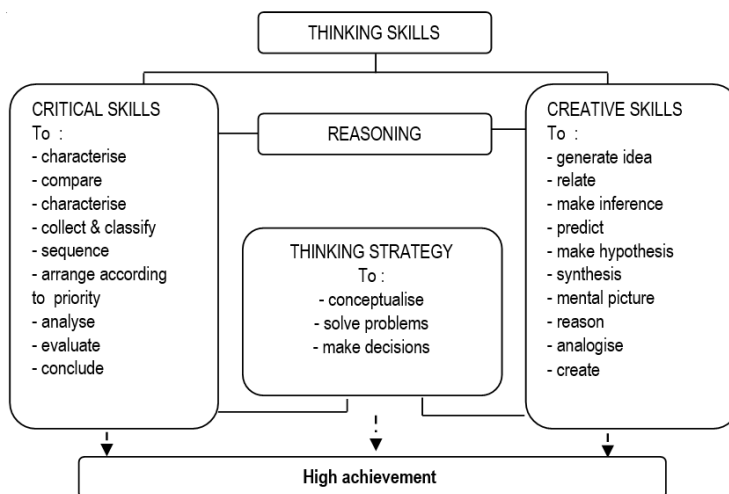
THINKING SKILLS

CRITICAL SKILLS
To :
- characterise
- compare
- characterise
- collect & classify
- sequence
- arrange according to priority
- analyse
- evaluate
- conclude

REASONING

THINKING STRATEGY
To :
- conceptualise
- solve problems
- make decisions

CREATIVE SKILLS
To :
- generate idea
- relate
- make inference
- predict
- make hypothesis
- synthesis
- mental picture
- reason
- analogise
- create

High achievement